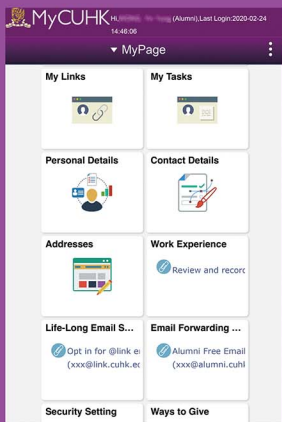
MyCUHK Hi, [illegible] (Alumni),Last Login:2020-02-24 14:46:06

MyPage

My Links

My Tasks

Personal Details

Contact Details

Addresses

Work Experience

Review and record

Life-Long Email S...

Opt in for @link e (xxx@link.cuhk.ed

Email Forwarding ...

Alumni Free Email (xxx@alumni.cuhk

Security Setting

Ways to Give